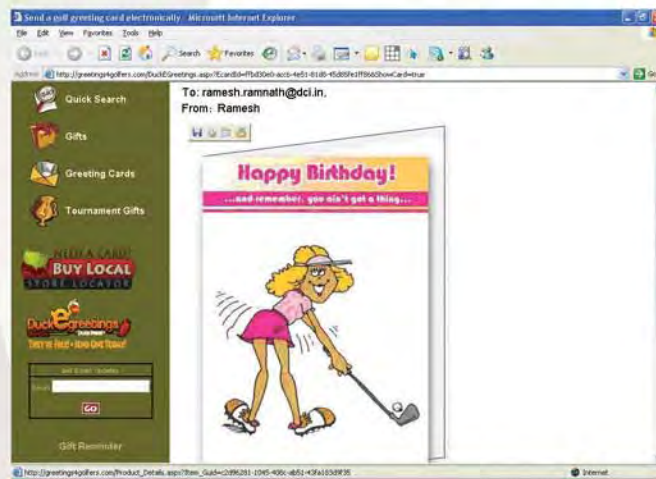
Send a golf greeting card electronically - Microsoft Internet Explorer

File Edit View Favorites Tools Help

Back Search Favorites

Address http://greetings4golfers.com/DuckEGreetings.asp?ECardId=ffbd30e0-accb-4e51-81d0-45d65fe1ff866Show=Card=true

Go

Quick Search

Gifts

Greeting Cards

Tournament Gifts

NEED A CARD?
BUY LOCAL
STORE LOCATOR

DuckEgreetings
They're Free - Now Get Ducky!

Get Email Updates
Email
GO

Gift Reminder

To: ramesh.ramnath@dci.in,
From: Ramesh

Happy Birthday!
...and remember, you ain't got a thing...

http://greetings4golfers.com/Product_Details.asp?Item_Guid=c2d96281-1045-406c-ab51-43fa183d9f35

Internet